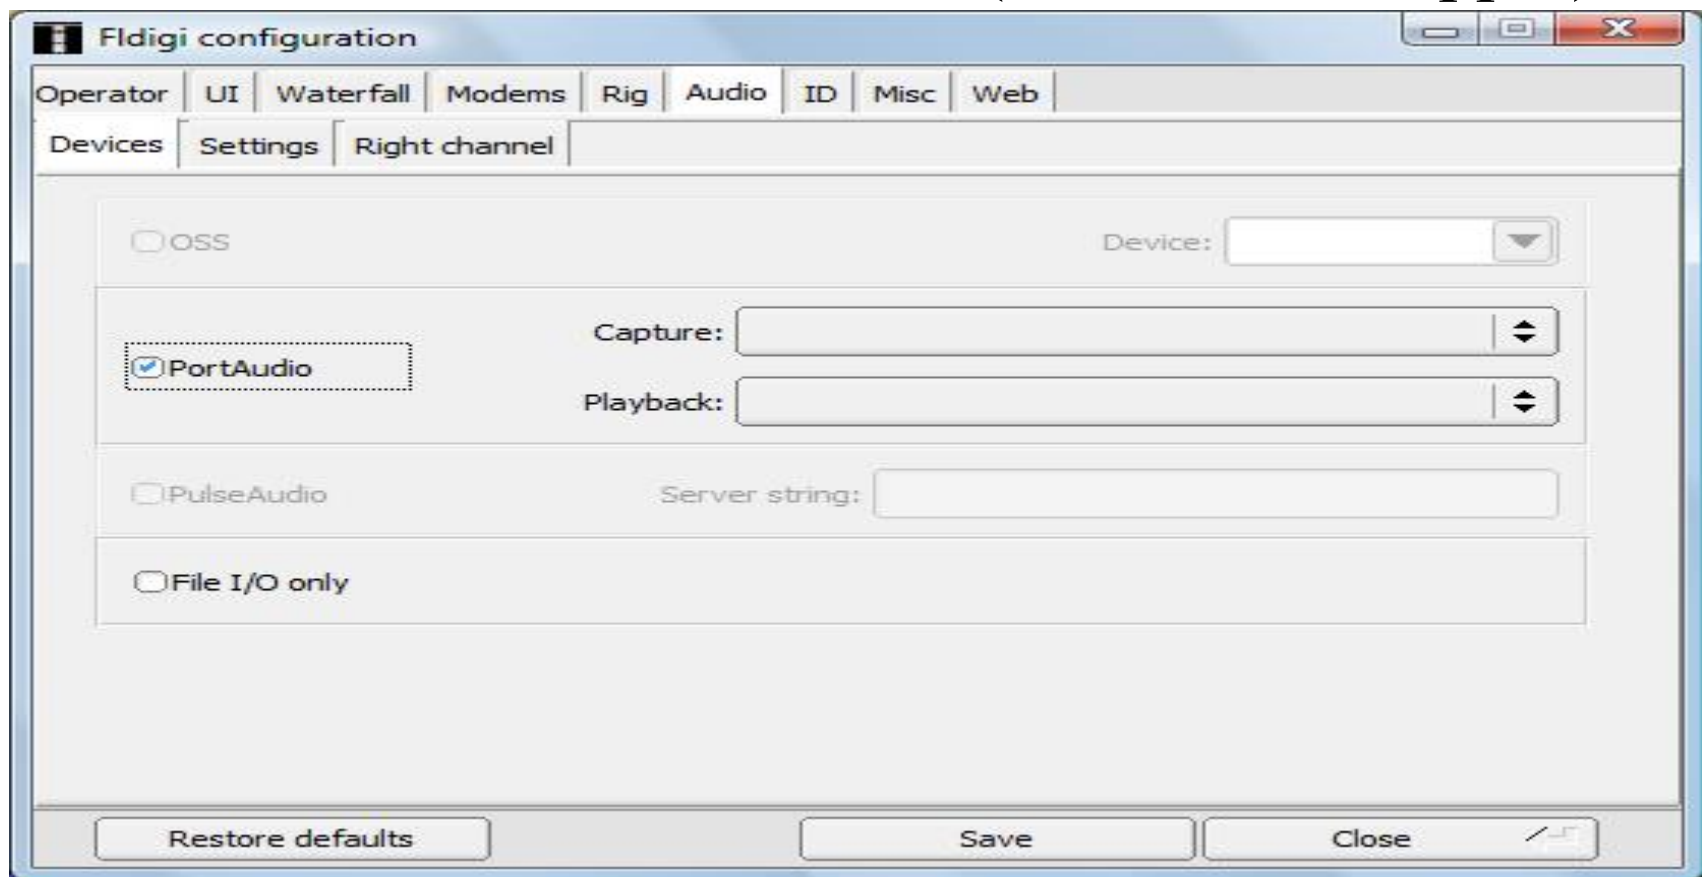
Fldigi configuration

Operator | UI | Waterfall | Modems | Rig | Audio | ID | Misc | Web

Devices | Settings | Right channel

OSS

Device:

PortAudio

Capture:

Playback:

PulseAudio

Server string:

File I/O only

Restore defaults

Save

Close